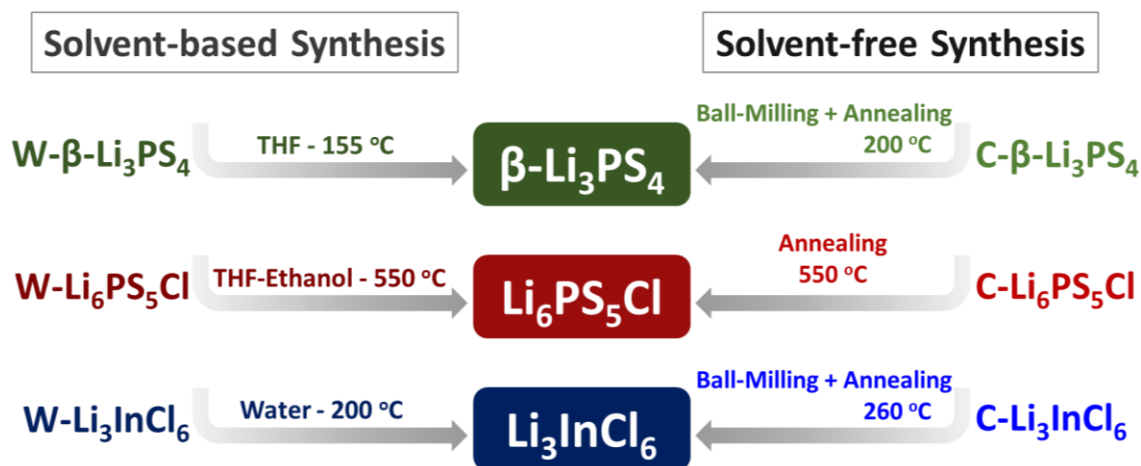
Solvent-based Synthesis

Solvent-free Synthesis

W-β-$Li_3PS_4$

THF - 155 °C

β-$Li_3PS_4$

Ball-Milling + Annealing 200 °C

C-β-$Li_3PS_4$

W-$Li_6PS_5Cl$

THF-Ethanol - 550 °C

$Li_6PS_5Cl$

Annealing 550 °C

C-$Li_6PS_5Cl$

W-$Li_3InCl_6$

Water - 200 °C

$Li_3InCl_6$

Ball-Milling + Annealing 260 °C

C-$Li_3InCl_6$